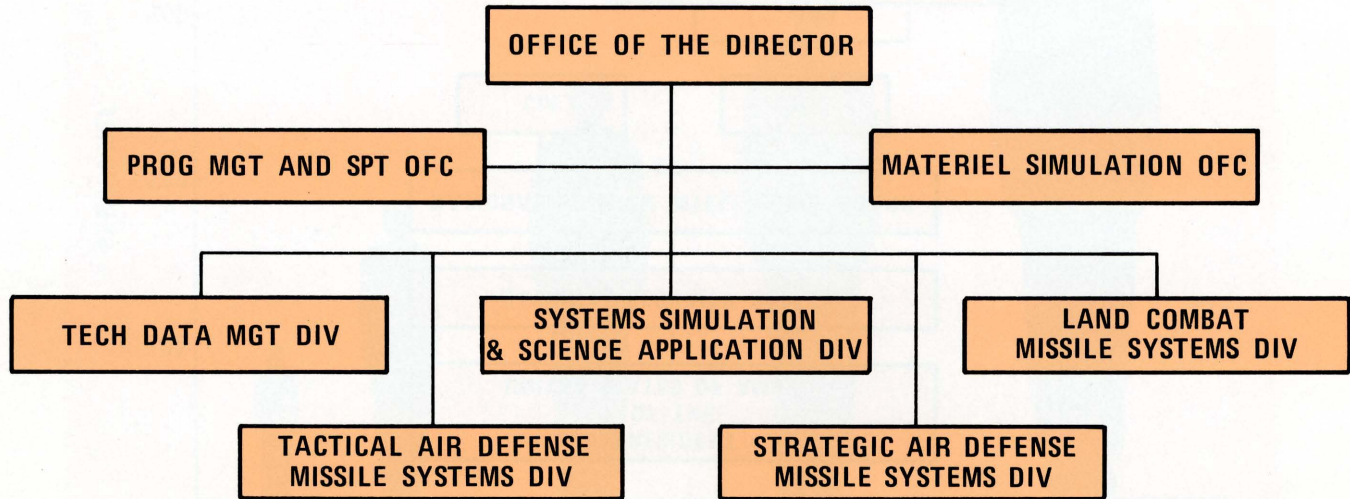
OFFICE OF THE DIRECTOR

PROG MGT AND SPT OFC

MATERIEL SIMULATION OFC

TECH DATA MGT DIV

SYSTEMS SIMULATION & SCIENCE APPLICATION DIV

LAND COMBAT MISSILE SYSTEMS DIV

TACTICAL AIR DEFENSE MISSILE SYSTEMS DIV

STRATEGIC AIR DEFENSE MISSILE SYSTEMS DIV